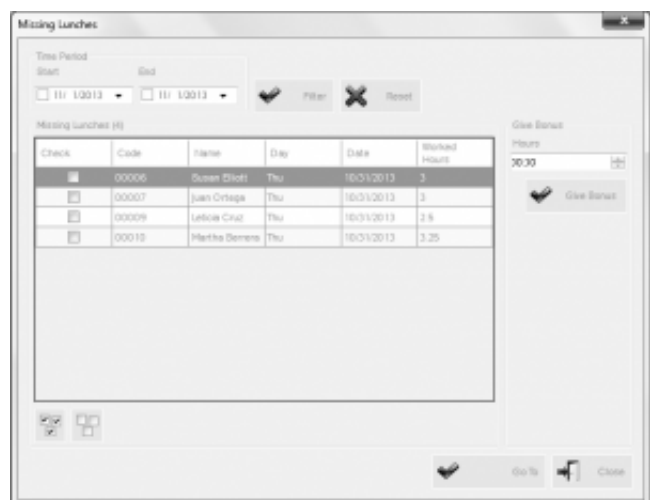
Missing Lunches

Time Period
Start
End
11/ 1/2013
11/ 1/2013

Filter
Reset

Missing Lunches (4)

| Check | Code | Name | Day | Date | Worked Hours |
|---|---|---|---|---|---|
| | 00006 | Susan Elliott | Thu | 10/31/2013 | 3 |
| | 00007 | Juan Ortega | Thu | 10/31/2013 | 3 |
| | 00009 | Leticia Cruz | Thu | 10/31/2013 | 2.5 |
| | 00010 | Martha Berrens | Thu | 10/31/2013 | 3.25 |

Give Bonus
Hours
00:30
Give Bonus

Go To
Close